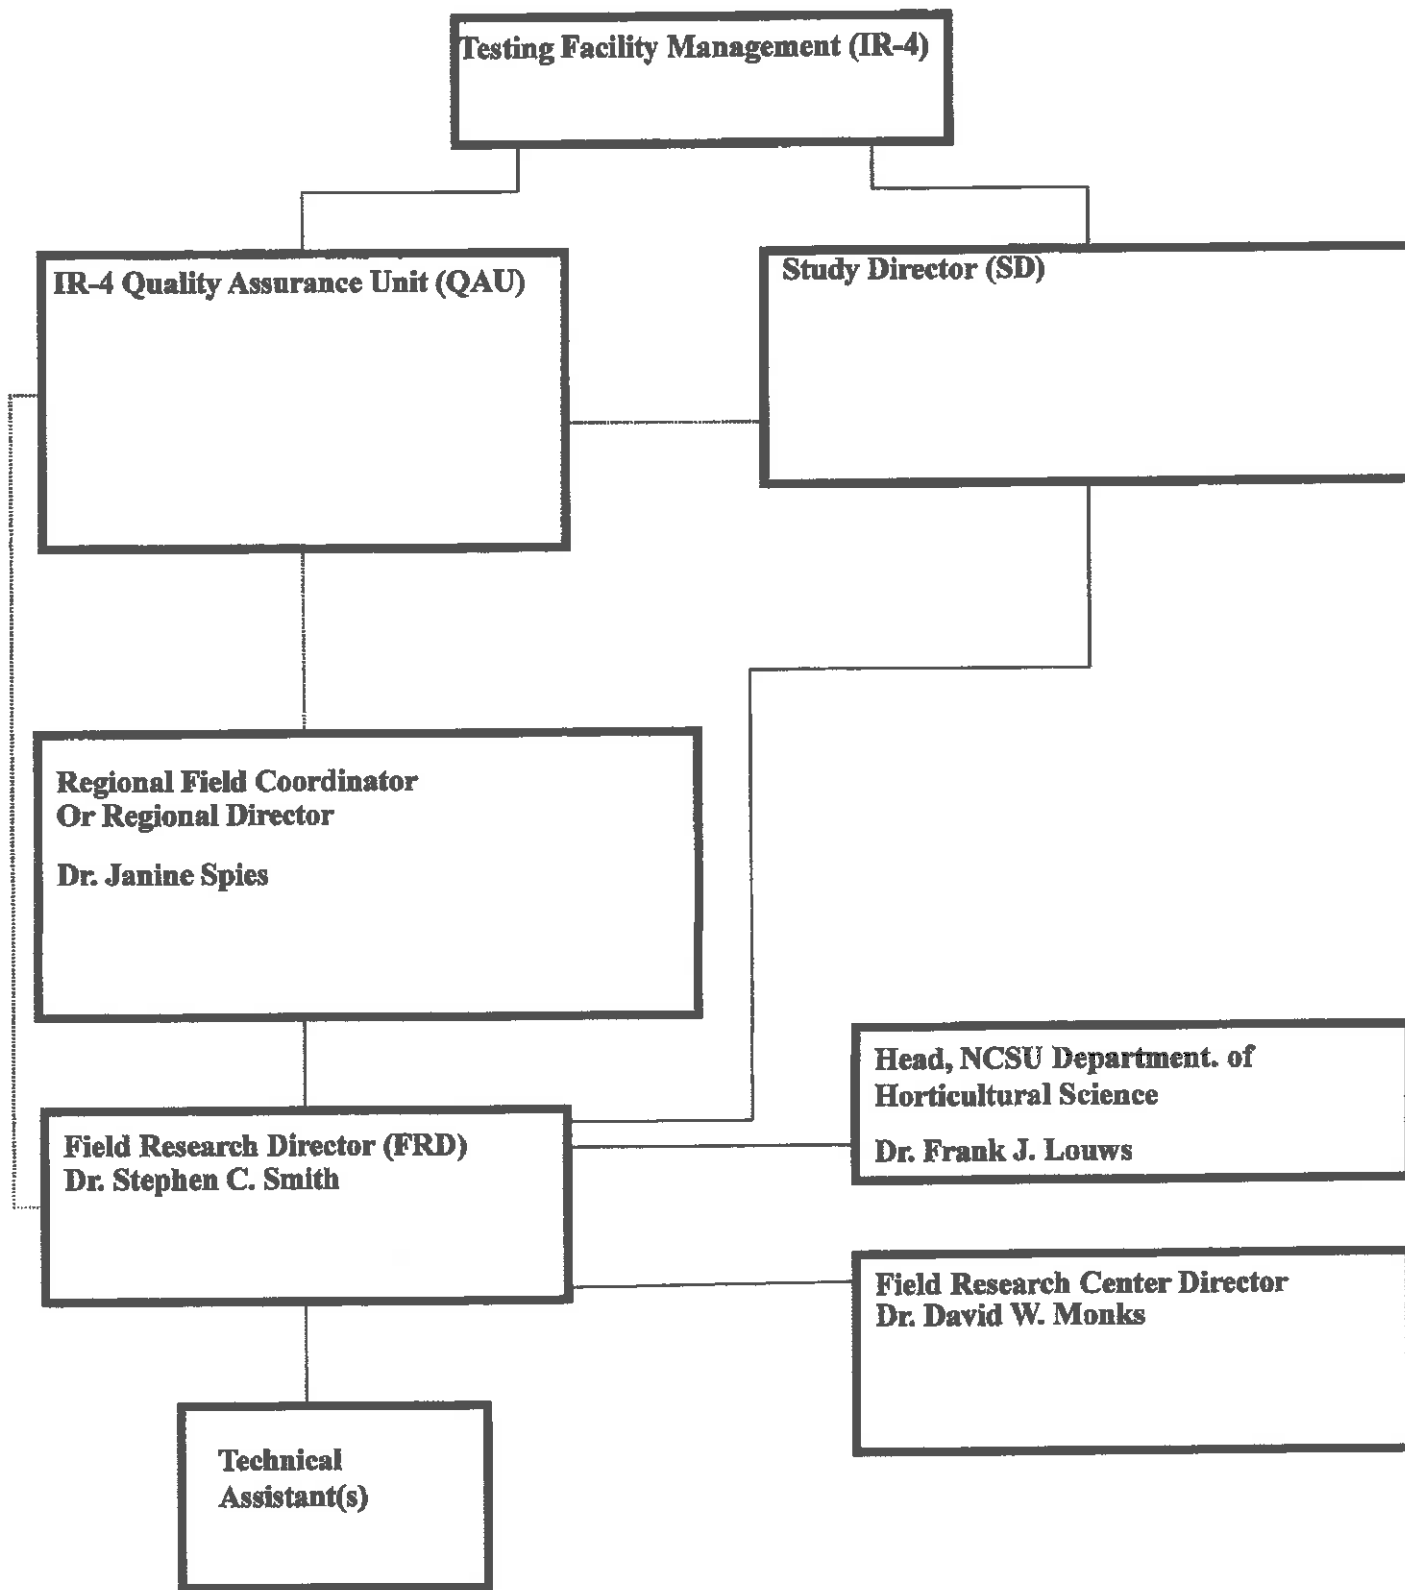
Testing Facility Management (IR-4)

IR-4 Quality Assurance Unit (QAU)

Study Director (SD)

Regional Field Coordinator
Or Regional Director

Dr. Janine Spies

Head, NCSU Department. of Horticultural Science

Dr. Frank J. Louws

Field Research Director (FRD)
Dr. Stephen C. Smith

Field Research Center Director
Dr. David W. Monks

Technical Assistant(s)